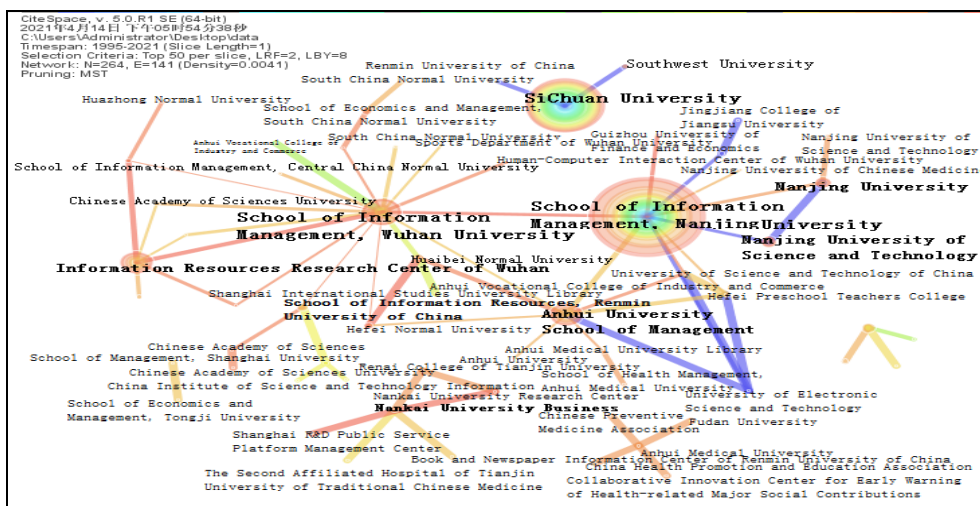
CiteSpace, v. 5.0.R1 SE (64-bit)
2021年4月14日 下午05时54分38秒
C:\Users\Administrator\Desktop\data
Timespan: 1995-2021 (Slice Length=1)
Selection Criteria: Top 50 per slice, LRF=2, LBY=8
Network: N=264, E=141 (Density=0.0041)
Pruning: MST

Renmin University of China
Southwest University
South China Normal University
Huazhong Normal University
SiChuan University
School of Economics and Management
South China Normal University
Jingjiang College of Jiangsu University
Nanjing University of Science and Technology
Anhui Vocational College of Industry and Commerce
South China Normal University
Sports Department of Wuhan University
Guizhou University of Finance and Economics
Human-Computer Interaction Center of Wuhan University
School of Information Management, Central China Normal University
Nanjing University of Chinese Medicine
Nanjing University
Chinese Academy of Sciences University
School of Information Management, Wuhan University
School of Information Management, NanjingUniversity
Nanjing University of Science and Technology
Information Resources Research Center of Wuhan
Huaibei Normal University
University of Science and Technology of China
Anhui Vocational College of Industry and Commerce
Shanghai International Studies University Library
Hefei Preschool Teachers College
School of Information Resources, Renmin University of China
Anhui University School of Management
Hefei Normal University
Chinese Academy of Sciences
Anhui Medical University Library
School of Management, Shanghai University
Anhui University
Renai College of Tianjin University
Chinese Academy of Sciences University
School of Health Management,
China Institute of Science and Technology Information
Anhui Medical University
Nankai University Research Center
University of Electronic Science and Technology
School of Economics and Management, Tongji University
Nankai University Business
Chinese Preventive Medicine Association
Fudan University
Shanghai R&D Public Service Platform Management Center
Anhui Medical University
Book and Newspaper Information Center of Renmin University of China
China Health Promotion and Education Association
The Second Affiliated Hospital of Tianjin University of Traditional Chinese Medicine
Collaborative Innovation Center for Early Warning of Health-related Major Social Contributions